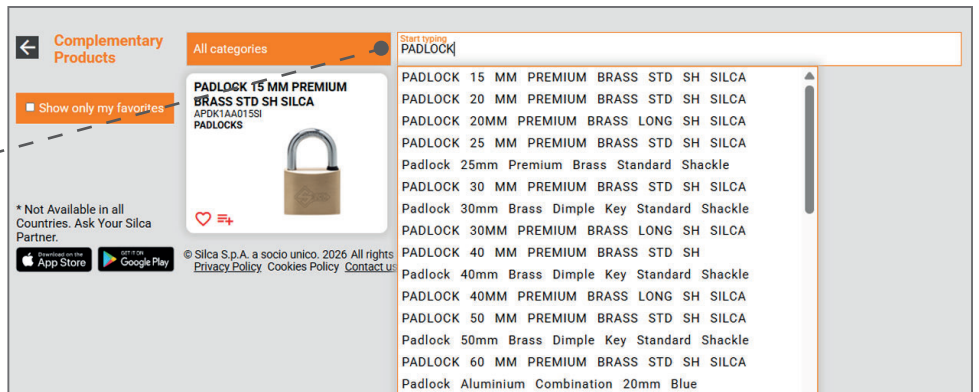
Complementary Products

Show only my favorites

All categories

Start typing
PADLOCK

PADLOCK 15 MM PREMIUM BRASS STD SH SILCA
APDK1AA015SI
PADLOCKS

* Not Available in all Countries. Ask Your Silca Partner.

Download on the App Store

GET IT ON Google Play

© Silca S.p.A. a socio unico. 2026 All rights
Privacy Policy Cookies Policy Contact us

PADLOCK 15 MM PREMIUM BRASS STD SH SILCA
PADLOCK 20 MM PREMIUM BRASS STD SH SILCA
PADLOCK 20MM PREMIUM BRASS LONG SH SILCA
PADLOCK 25 MM PREMIUM BRASS STD SH SILCA
Padlock 25mm Premium Brass Standard Shackle
PADLOCK 30 MM PREMIUM BRASS STD SH SILCA
Padlock 30mm Brass Dimple Key Standard Shackle
PADLOCK 30MM PREMIUM BRASS LONG SH SILCA
PADLOCK 40 MM PREMIUM BRASS STD SH
Padlock 40mm Brass Dimple Key Standard Shackle
PADLOCK 40MM PREMIUM BRASS LONG SH SILCA
PADLOCK 50 MM PREMIUM BRASS STD SH SILCA
Padlock 50mm Brass Dimple Key Standard Shackle
PADLOCK 60 MM PREMIUM BRASS STD SH SILCA
Padlock Aluminium Combination 20mm Blue